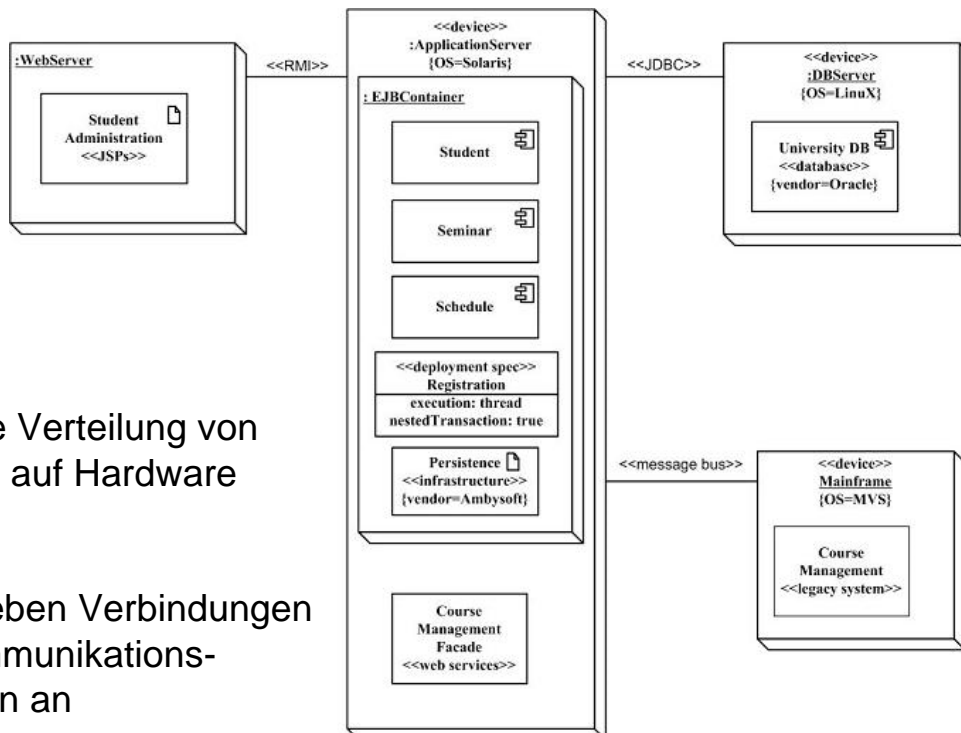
:WebServer

Student Administration <<JSPs>>

<<RMI>>

<<device>> :ApplicationServer {OS=Solaris}

: EJBContainer

Student

Seminar

Schedule

<<deployment spec>> Registration
execution: thread
nestedTransaction: true

Persistence <<infrastructure>> {vendor=Ambysoft}

Course Management Facade <<web services>>

<<JDBC>>

<<device>> :DBServer {OS=LinuX}

University DB <<database>> {vendor=Oracle}

<<message bus>>

<<device>> Mainframe {OS=MVS}

Course Management <<legacy system>>

e Verteilung von auf Hardware

eben Verbindungen munikations- n an